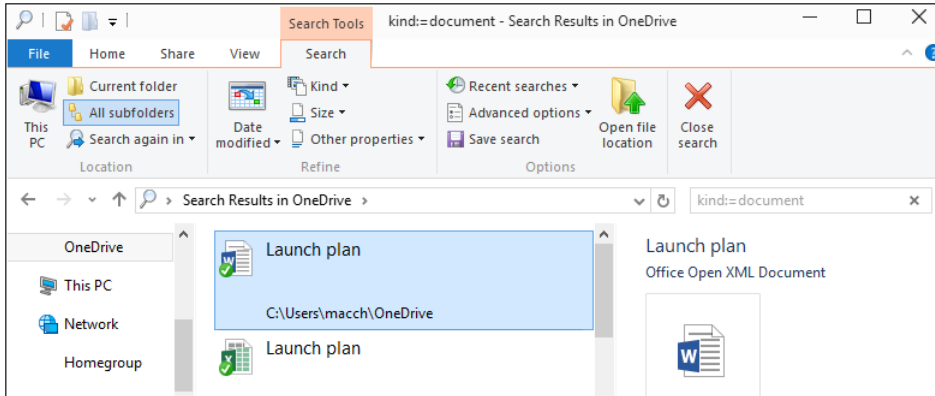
Search Tools kind:=document - Search Results in OneDrive

File Home Share View Search

This PC

Current folder
All subfolders
Search again in
Location

Date modified
Kind
Size
Other properties
Refine

Recent searches
Advanced options
Save search
Options

Open file location

Close search

Search Results in OneDrive

kind:=document

OneDrive
This PC
Network
Homegroup

Launch plan
C:\Users\macch\OneDrive

Launch plan

Launch plan
Office Open XML Document